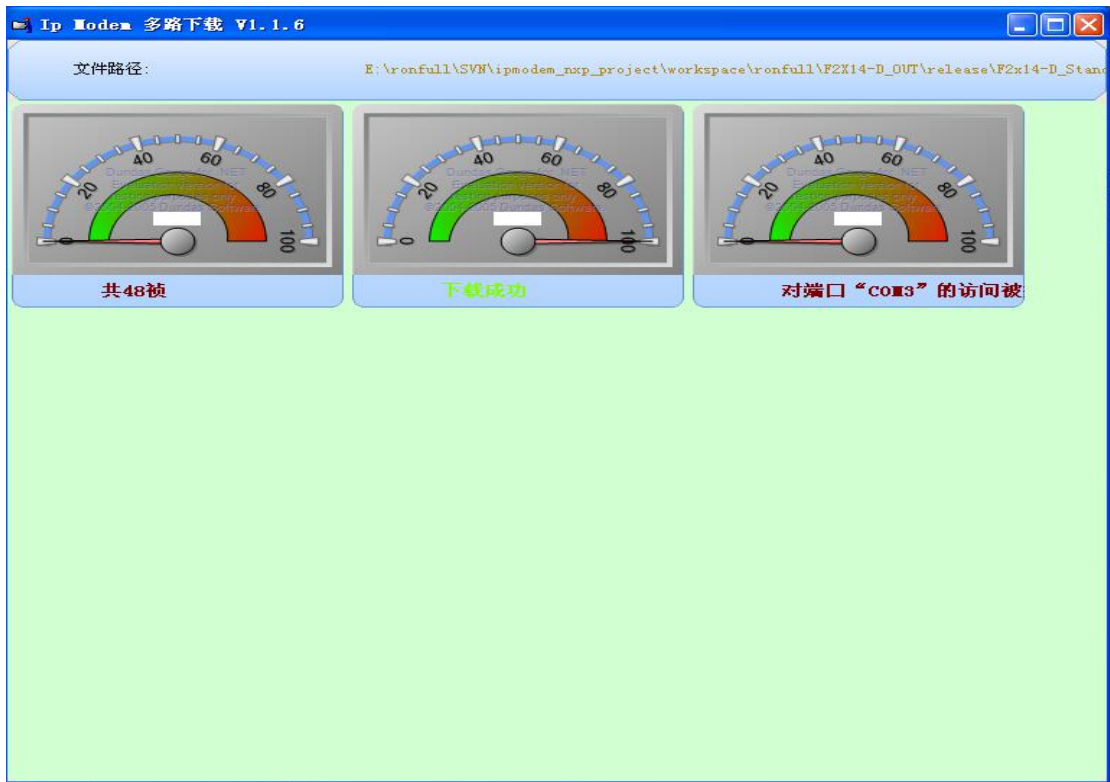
Ip Modem 多路下载 V1.1.6

文件路径:

E:\ronfull\SVN\ipmodem_nxp_project\workspace\ronfull\F2X14-D_OUT\release\F2x14-D_Stan

20 40 60 80 100
Dundas Gauge for .NET Evaluation Version For testing purposes only ©2004-2005 Dundas Software

共48帧

0 20 40 60 80 100
Dundas Gauge for .NET Evaluation Version For testing purposes only ©2004-2005 Dundas Software

下载成功

20 40 60 80 100
Dundas Gauge for .NET Evaluation Version For testing purposes only ©2004-2005 Dundas Software

对端口“COM3”的访问被